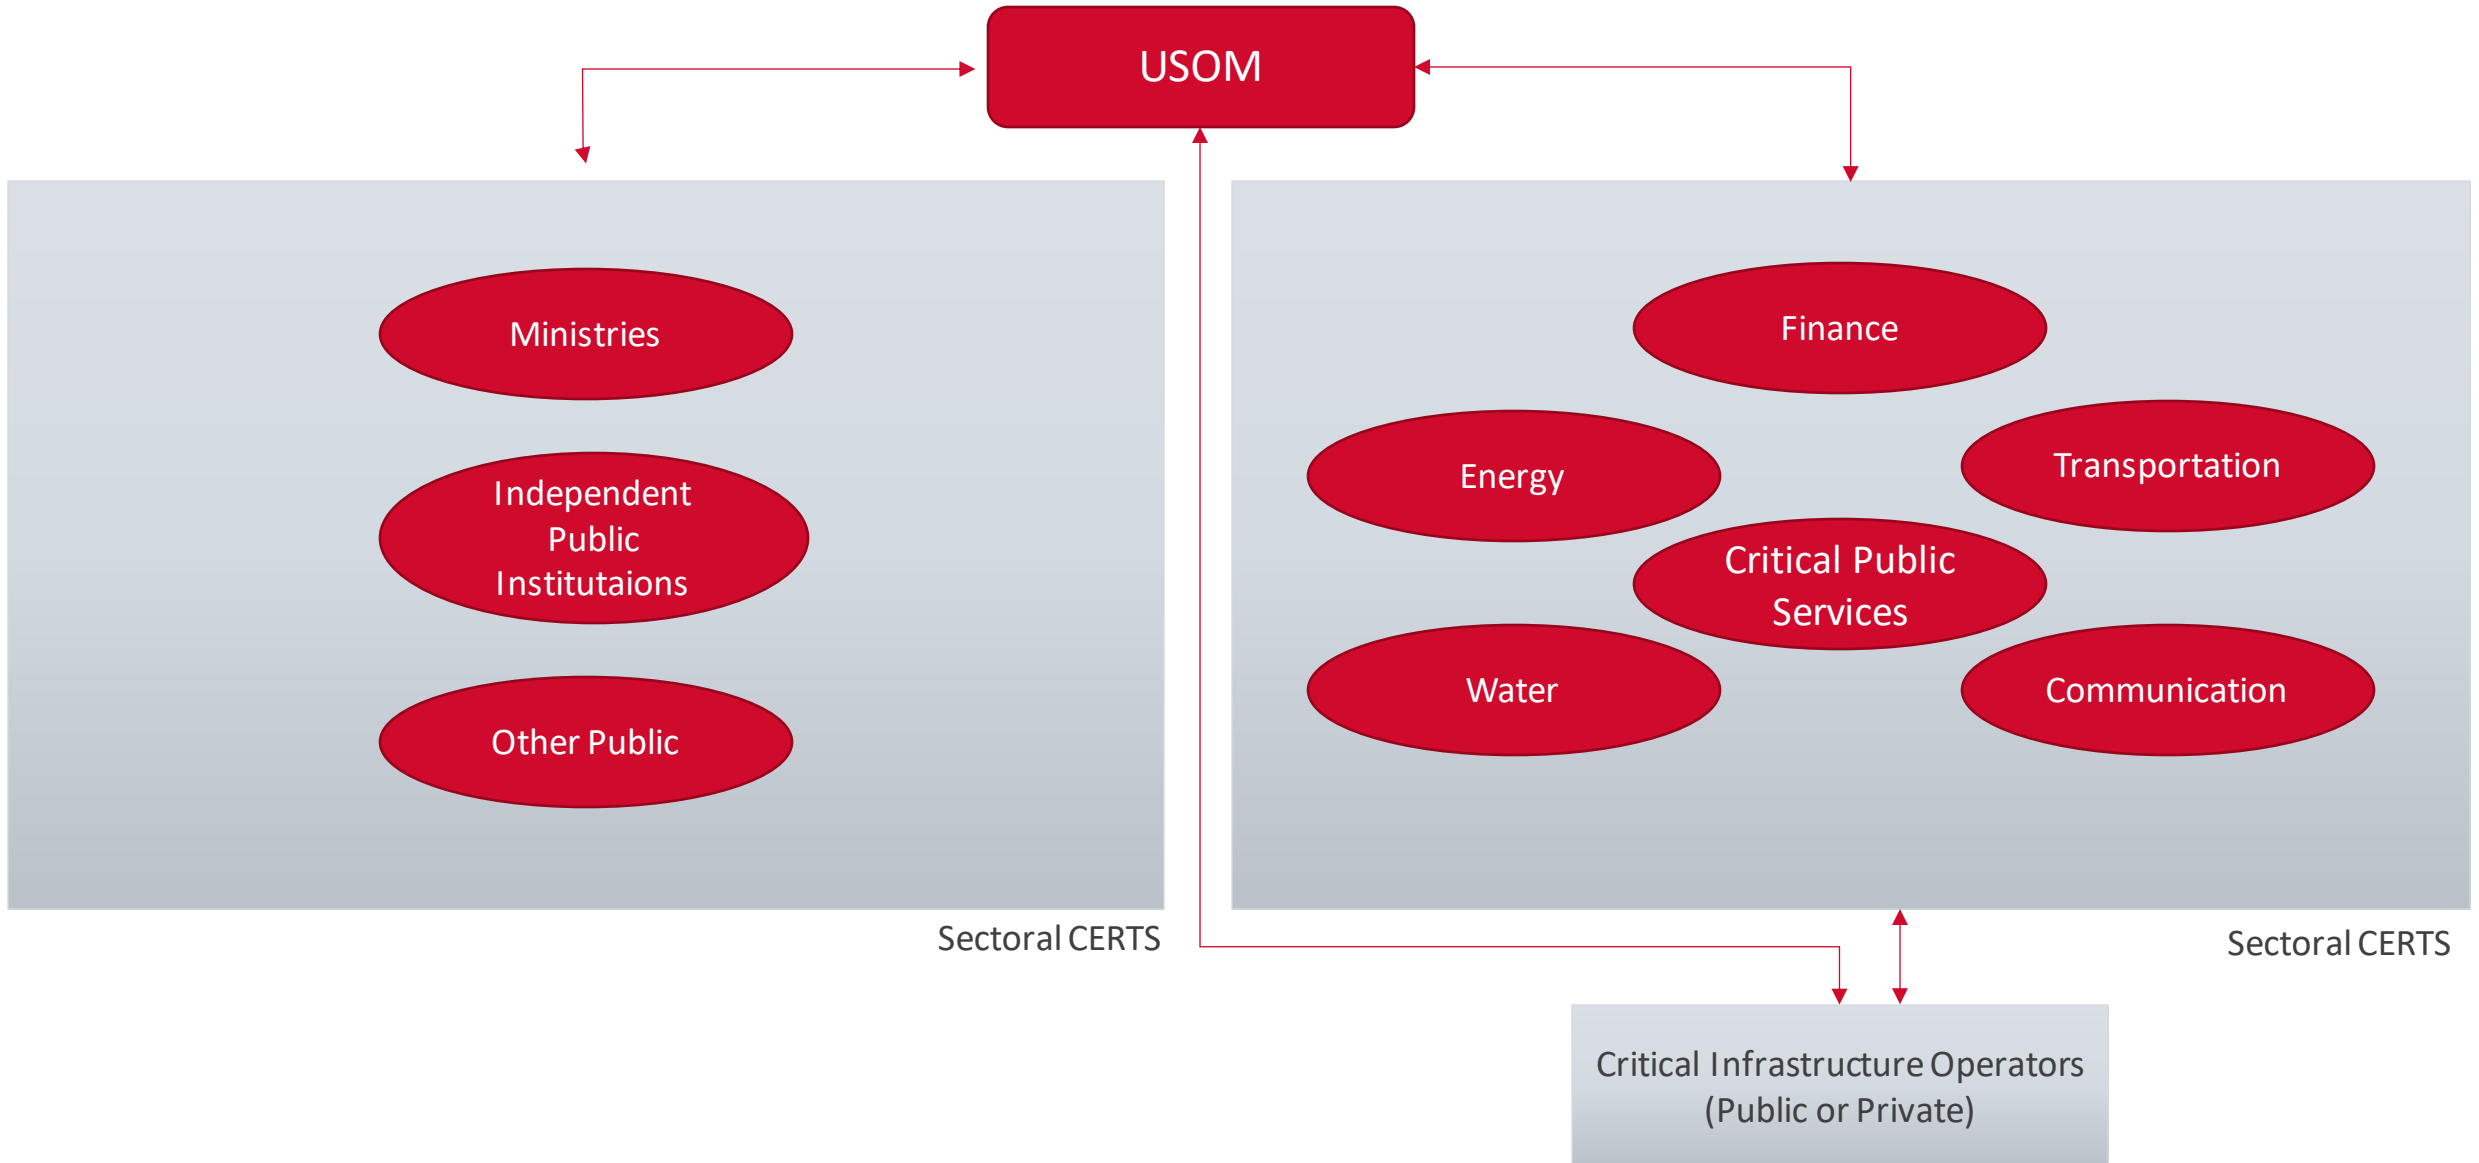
USOM

Ministries

Independent Public Institutaions

Other Public

Sectoral CERTS

Finance

Energy

Transportation

Critical Public Services

Water

Communication

Sectoral CERTS

Critical Infrastructure Operators (Public or Private)